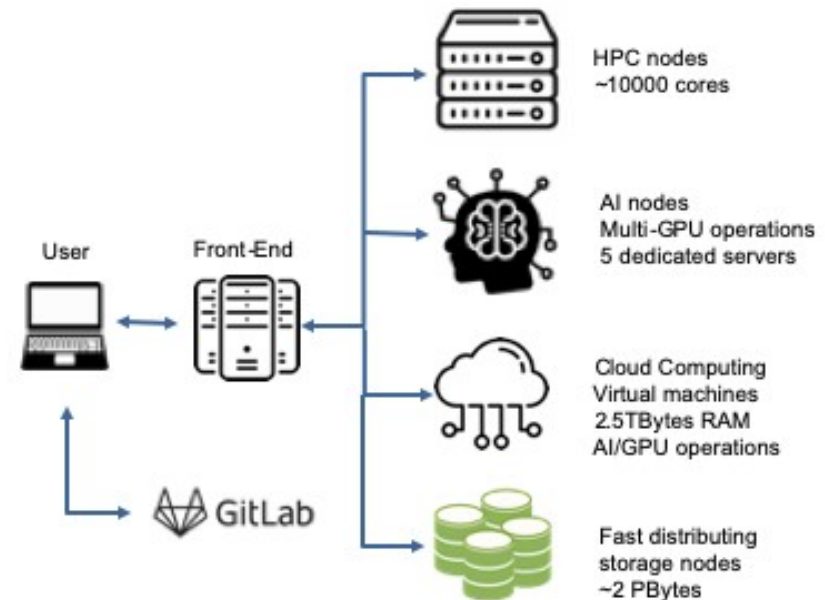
HPC nodes
~10000 cores

AI nodes
Multi-GPU operations
5 dedicated servers

User

Front-End

Cloud Computing
Virtual machines
2.5TBytes RAM
AI/GPU operations

GitLab

Fast distributing
storage nodes
~2 PBytes